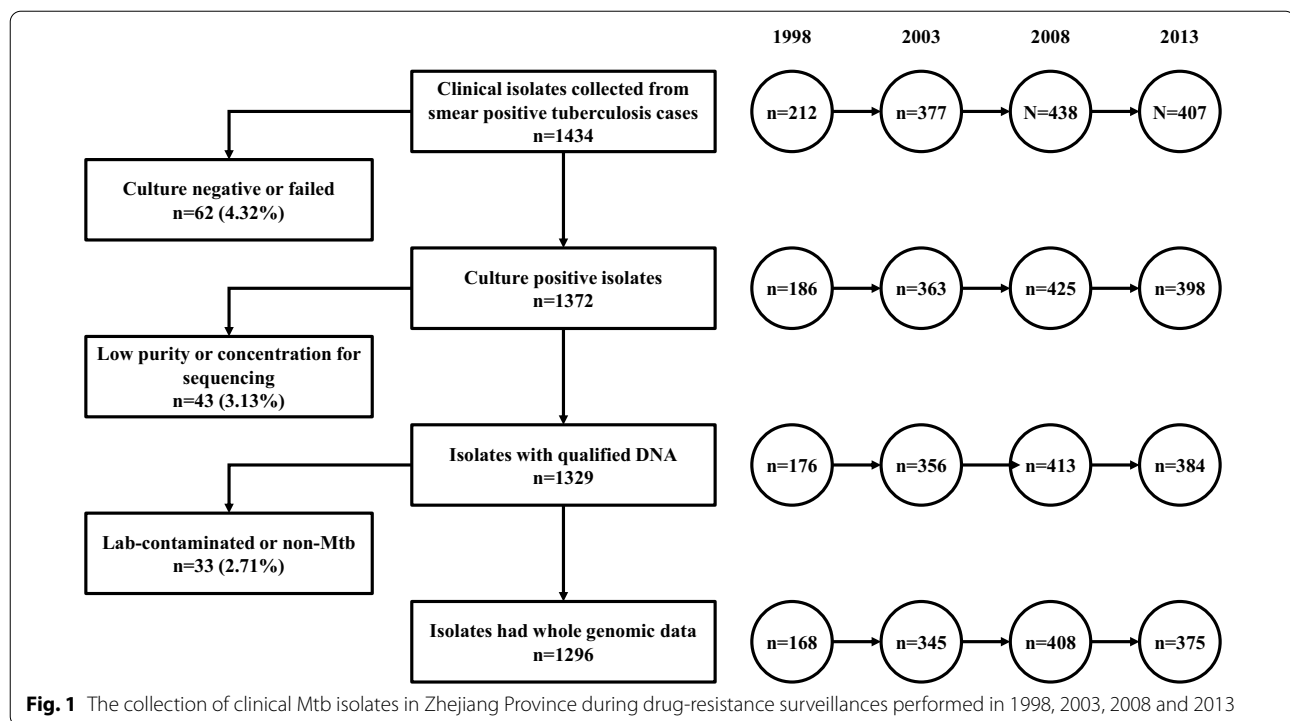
1998

2003

2008

2013

Clinical isolates collected from smear positive tuberculosis cases
n=1434

n=212

n=377

N=438

N=407

Culture negative or failed
n=62 (4.32%)

Culture positive isolates
n=1372

n=186

n=363

n=425

n=398

Low purity or concentration for sequencing
n=43 (3.13%)

Isolates with qualified DNA
n=1329

n=176

n=356

n=413

n=384

Lab-contaminated or non-Mtb
n=33 (2.71%)

Isolates had whole genomic data
n=1296

n=168

n=345

n=408

n=375

**Fig. 1** The collection of clinical Mtb isolates in Zhejiang Province during drug-resistance surveillances performed in 1998, 2003, 2008 and 2013